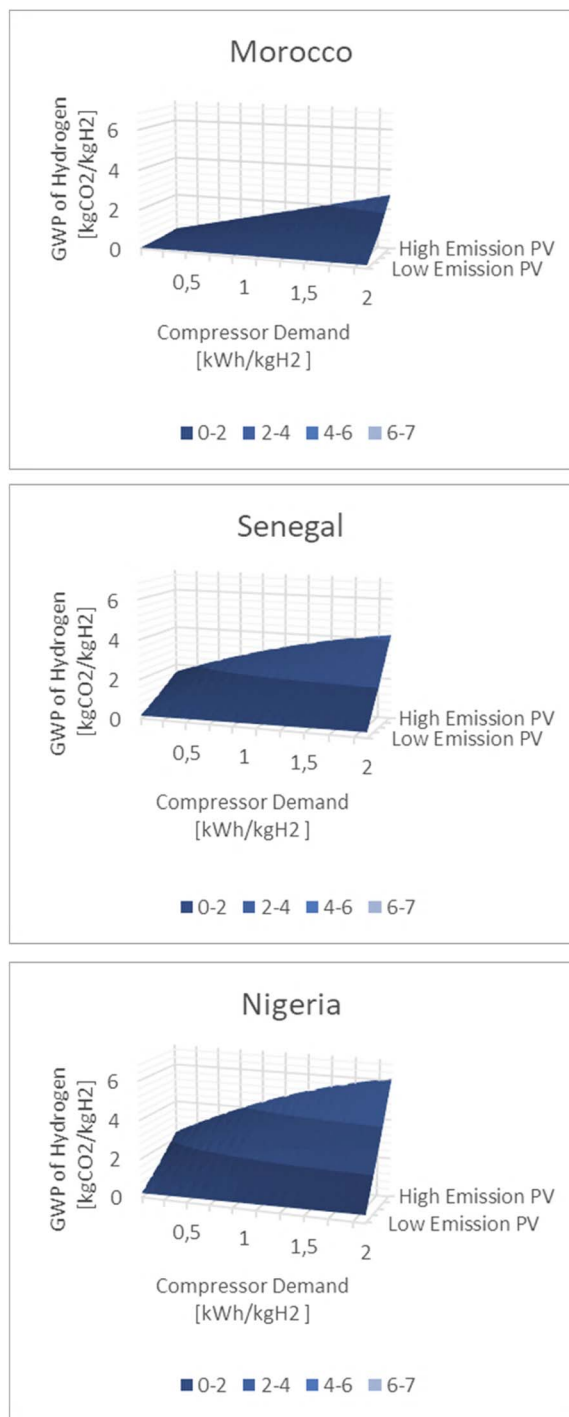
Morocco

GWP of Hydrogen [kgCO2/kgH2]

6
4
2
0

High Emission PV
Low Emission PV

0,5 1 1,5 2

Compressor Demand [kWh/kgH2 ]

0-2 2-4 4-6 6-7

Senegal

GWP of Hydrogen [kgCO2/kgH2]

6
4
2
0

High Emission PV
Low Emission PV

0,5 1 1,5 2

Compressor Demand [kWh/kgH2 ]

0-2 2-4 4-6 6-7

Nigeria

GWP of Hydrogen [kgCO2/kgH2]

6
4
2
0

High Emission PV
Low Emission PV

0,5 1 1,5 2

Compressor Demand [kWh/kgH2 ]

0-2 2-4 4-6 6-7